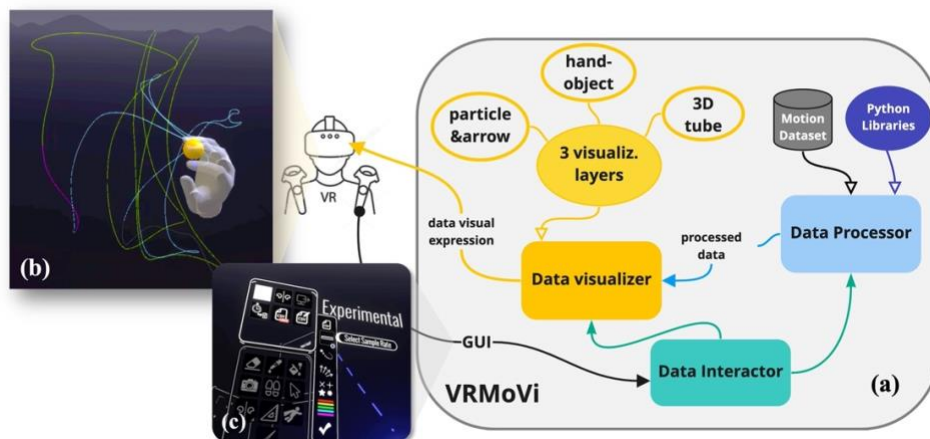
hand-object

particle &arrow

3D tube

3 visualiz. layers

Motion Dataset

Python Libraries

VR

data visual expression

processed data

Data Processor

Data visualizer

(b)

Experimental

Select Sample Rate

GUI

Data Interactor

VRMoVi

(a)

(c)